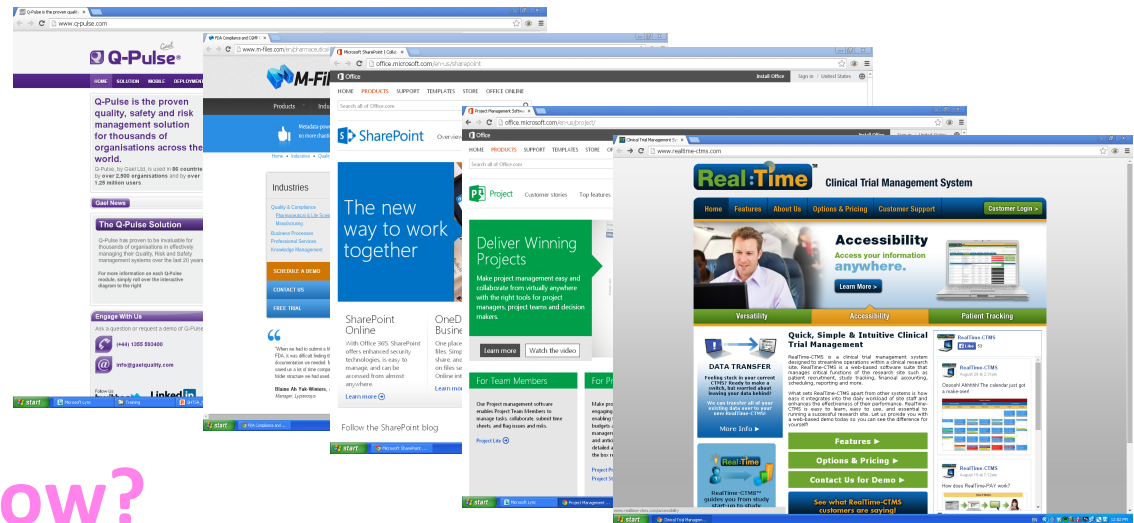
Q-Pulse is the proven quality...
www.q-pulse.com
Q-Pulse
HOME SOLUTION MOBILE DEPLOYMENT
Q-Pulse is the proven quality, safety and risk management solution for thousands of organisations across the world.
Q-Pulse, by Gael Ltd, is used in 86 countries by over 2,500 organisations and by over 1.25 million users.
Gael News
The Q-Pulse Solution
Q-Pulse has proven to be invaluable for thousands of organisations in effectively managing their Quality, Risk and Safety management systems over the last 20 years.
For more information on each Q-Pulse module, simply roll over the interactive diagram to the right
Engage With Us
Ask a question or request a demo of Q-Pulse
(+44) 1355 593400
info@gaelquality.com
Follow Us
start

FDA Compliance and GMP
www.m-files.com/en/pharmaceutical
M-Files
Products
Industries
Quality & Compliance
Manufacturing
Business Processes
Professional Services
Knowledge Management
SCHEDULE A DEMO
CONTACT US
FREE TRIAL
"When we had to submit a file to the FDA, it was difficult finding the documentation we needed. We saved us a lot of time compared to a folder structure we had used."
Blaine Ah Yak-Winters, Manager, Lypressys
start FDA Compliance and

Microsoft SharePoint | Collaboration
office.microsoft.com/en-us/sharepoint
Office
Install Office Sign in United States
HOME PRODUCTS SUPPORT TEMPLATES STORE OFFICE ONLINE
Search all of Office.com
SharePoint Overview
The new way to work together
SharePoint Online
With Office 365, SharePoint offers enhanced security technologies, is easy to manage, and can be accessed from almost anywhere.
Learn more
OneDrive for Business
One place for all your work files. Simply store, sync, share, and collaborate on files securely.
Follow the SharePoint blog
start Microsoft SharePoint

Project Management Software
office.microsoft.com/en-us/project/
Office
HOME PRODUCTS SUPPORT TEMPLATES STORE
Search all of Office.com
Project Customer stories Top features
Deliver Winning Projects
Make project management easy and collaborate from virtually anywhere with the right tools for project managers, project teams and decision makers.
Learn more Watch the video
For Team Members
Our Project management software enables Project Team Members to manage tasks, collaborate, submit time sheets, and flag issues and risks.
Project Lite
For Pr
start Project Management

Clinical Trial Management
www.realtime-ctms.com
Real-Time Clinical Trial Management System
Home Features About Us Options & Pricing Customer Support Customer Login
Accessibility
Access your information anywhere.
Learn More
Versatility Accessibility Patient Tracking
DATA TRANSFER
Feeling stuck in your current CTMS? Ready to make a switch, but worried about leaving your data behind? We can transfer all of your existing data over to your new Real-Time-CTMS!
More Info
Real-Time-CTMS guides you from study start-up to study
Quick, Simple & Intuitive Clinical Trial Management
RealTime-CTMS is a clinical trial management system designed to streamline operations within a clinical research site. RealTime-CTMS is a web-based software suite that manages critical functions of the research site such as patient recruitment, study tracking, financial accounting, scheduling, reporting and more.
What sets RealTime-CTMS apart from other systems is how easy it integrates into the daily workload of site staff and enhances the effectiveness of their performance. RealTime-CTMS is easy to learn, easy to use, and essential to running a successful research site. Let us provide you with a web-based demo today so you can see the difference for yourself!
Features
Options & Pricing
Contact Us for Demo
See what RealTime-CTMS customers are saying!
RealTime-CTMS
Like
Ooooh! Ahhhh! The calendar just got a make-over!
How does RealTime-PAY work?
start Clinical Trial Managem... 12:02 PM
ow?